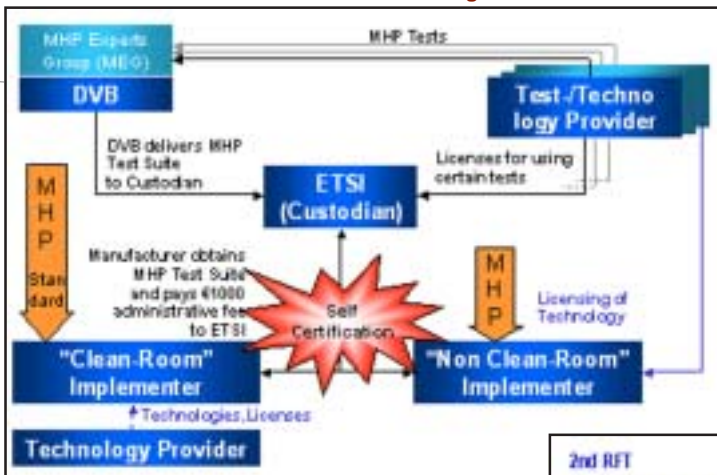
MHP Experts Group (MEG)
DVB

MHP Tests

Test-/Technology Provider

DVB delivers MHP Test Suite to Custodian

Licenses for using certain tests

ETSI (Custodian)

MHP Standard

MHP

Manufacturer obtains MHP Test Suite and pays €1000 administrative fee to ETSI

Self Certification

Licensing of Technology

"Clean-Room" Implementer

"Non Clean-Room" Implementer

Technologies, Licenses

Technology Provider

2nd RFT